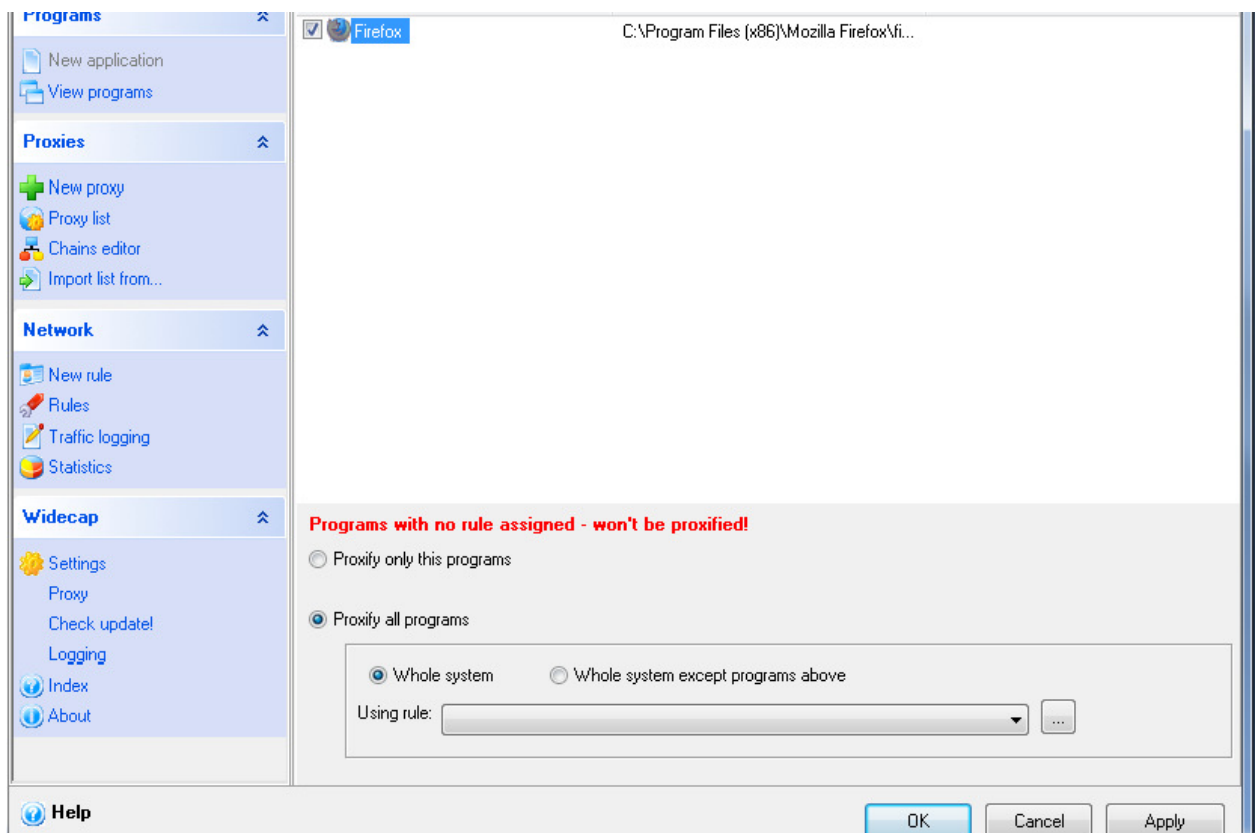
Programs

New application
View programs

Proxies

New proxy
Proxy list
Chains editor
Import list from...

Network

New rule
Rules
Traffic logging
Statistics

Widecap

Settings
Proxy
Check update!
Logging
Index
About

Firefox C:\Program Files (x86)\Mozilla Firefox\fi...

Programs with no rule assigned - won't be proxified!

Proxify only this programs

Proxify all programs

Whole system
Whole system except programs above

Using rule:
...

Help

OK
Cancel
Apply